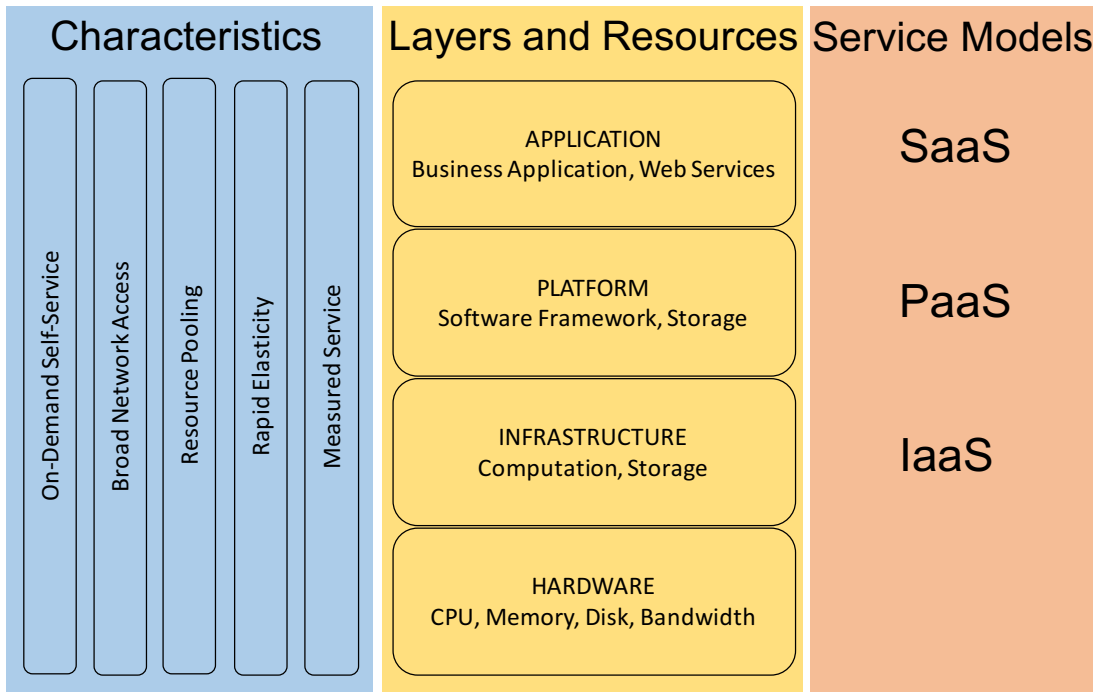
Characteristics

On-Demand Self-Service

Broad Network Access

Resource Pooling

Rapid Elasticity

Measured Service

Layers and Resources

APPLICATION
Business Application, Web Services

PLATFORM
Software Framework, Storage

INFRASTRUCTURE
Computation, Storage

HARDWARE
CPU, Memory, Disk, Bandwidth

Service Models

SaaS

PaaS

IaaS